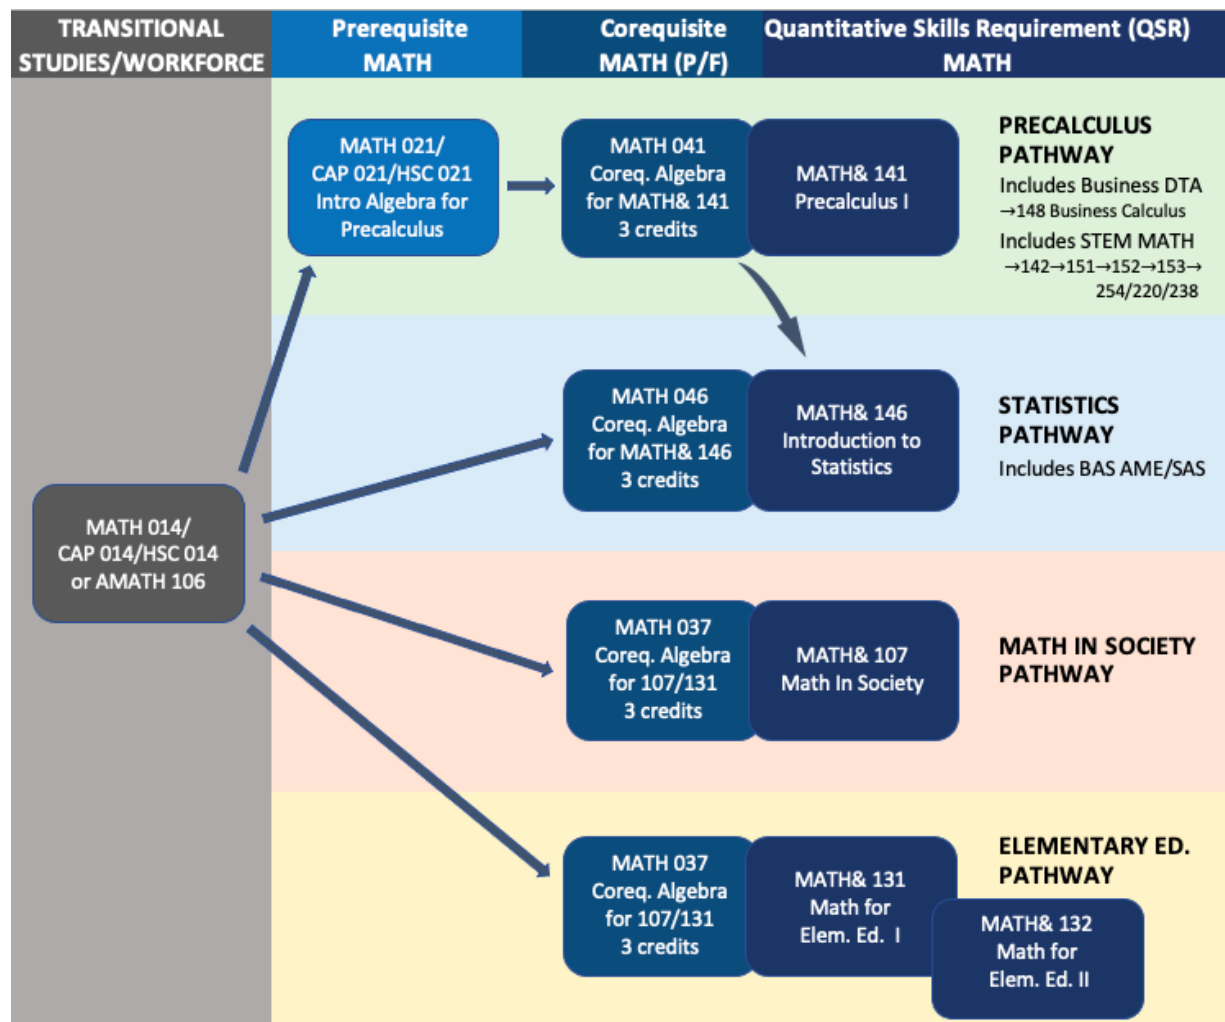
TRANSITIONAL STUDIES/WORKFORCE

Prerequisite MATH

Corequisite MATH (P/F)

Quantitative Skills Requirement (QSR) MATH

MATH 021/ CAP 021/HSC 021 Intro Algebra for Precalculus

MATH 041 Coreq. Algebra for MATH& 141 3 credits

MATH& 141 Precalculus I

PRECALCULUS PATHWAY
Includes Business DTA →148 Business Calculus
Includes STEM MATH →142→151→152→153→ 254/220/238

MATH 046 Coreq. Algebra for MATH& 146 3 credits

MATH& 146 Introduction to Statistics

STATISTICS PATHWAY
Includes BAS AME/SAS

MATH 014/ CAP 014/HSC 014 or AMATH 106

MATH 037 Coreq. Algebra for 107/131 3 credits

MATH& 107 Math In Society

MATH IN SOCIETY PATHWAY

MATH 037 Coreq. Algebra for 107/131 3 credits

MATH& 131 Math for Elem. Ed. I

ELEMENTARY ED. PATHWAY

MATH& 132 Math for Elem. Ed. II